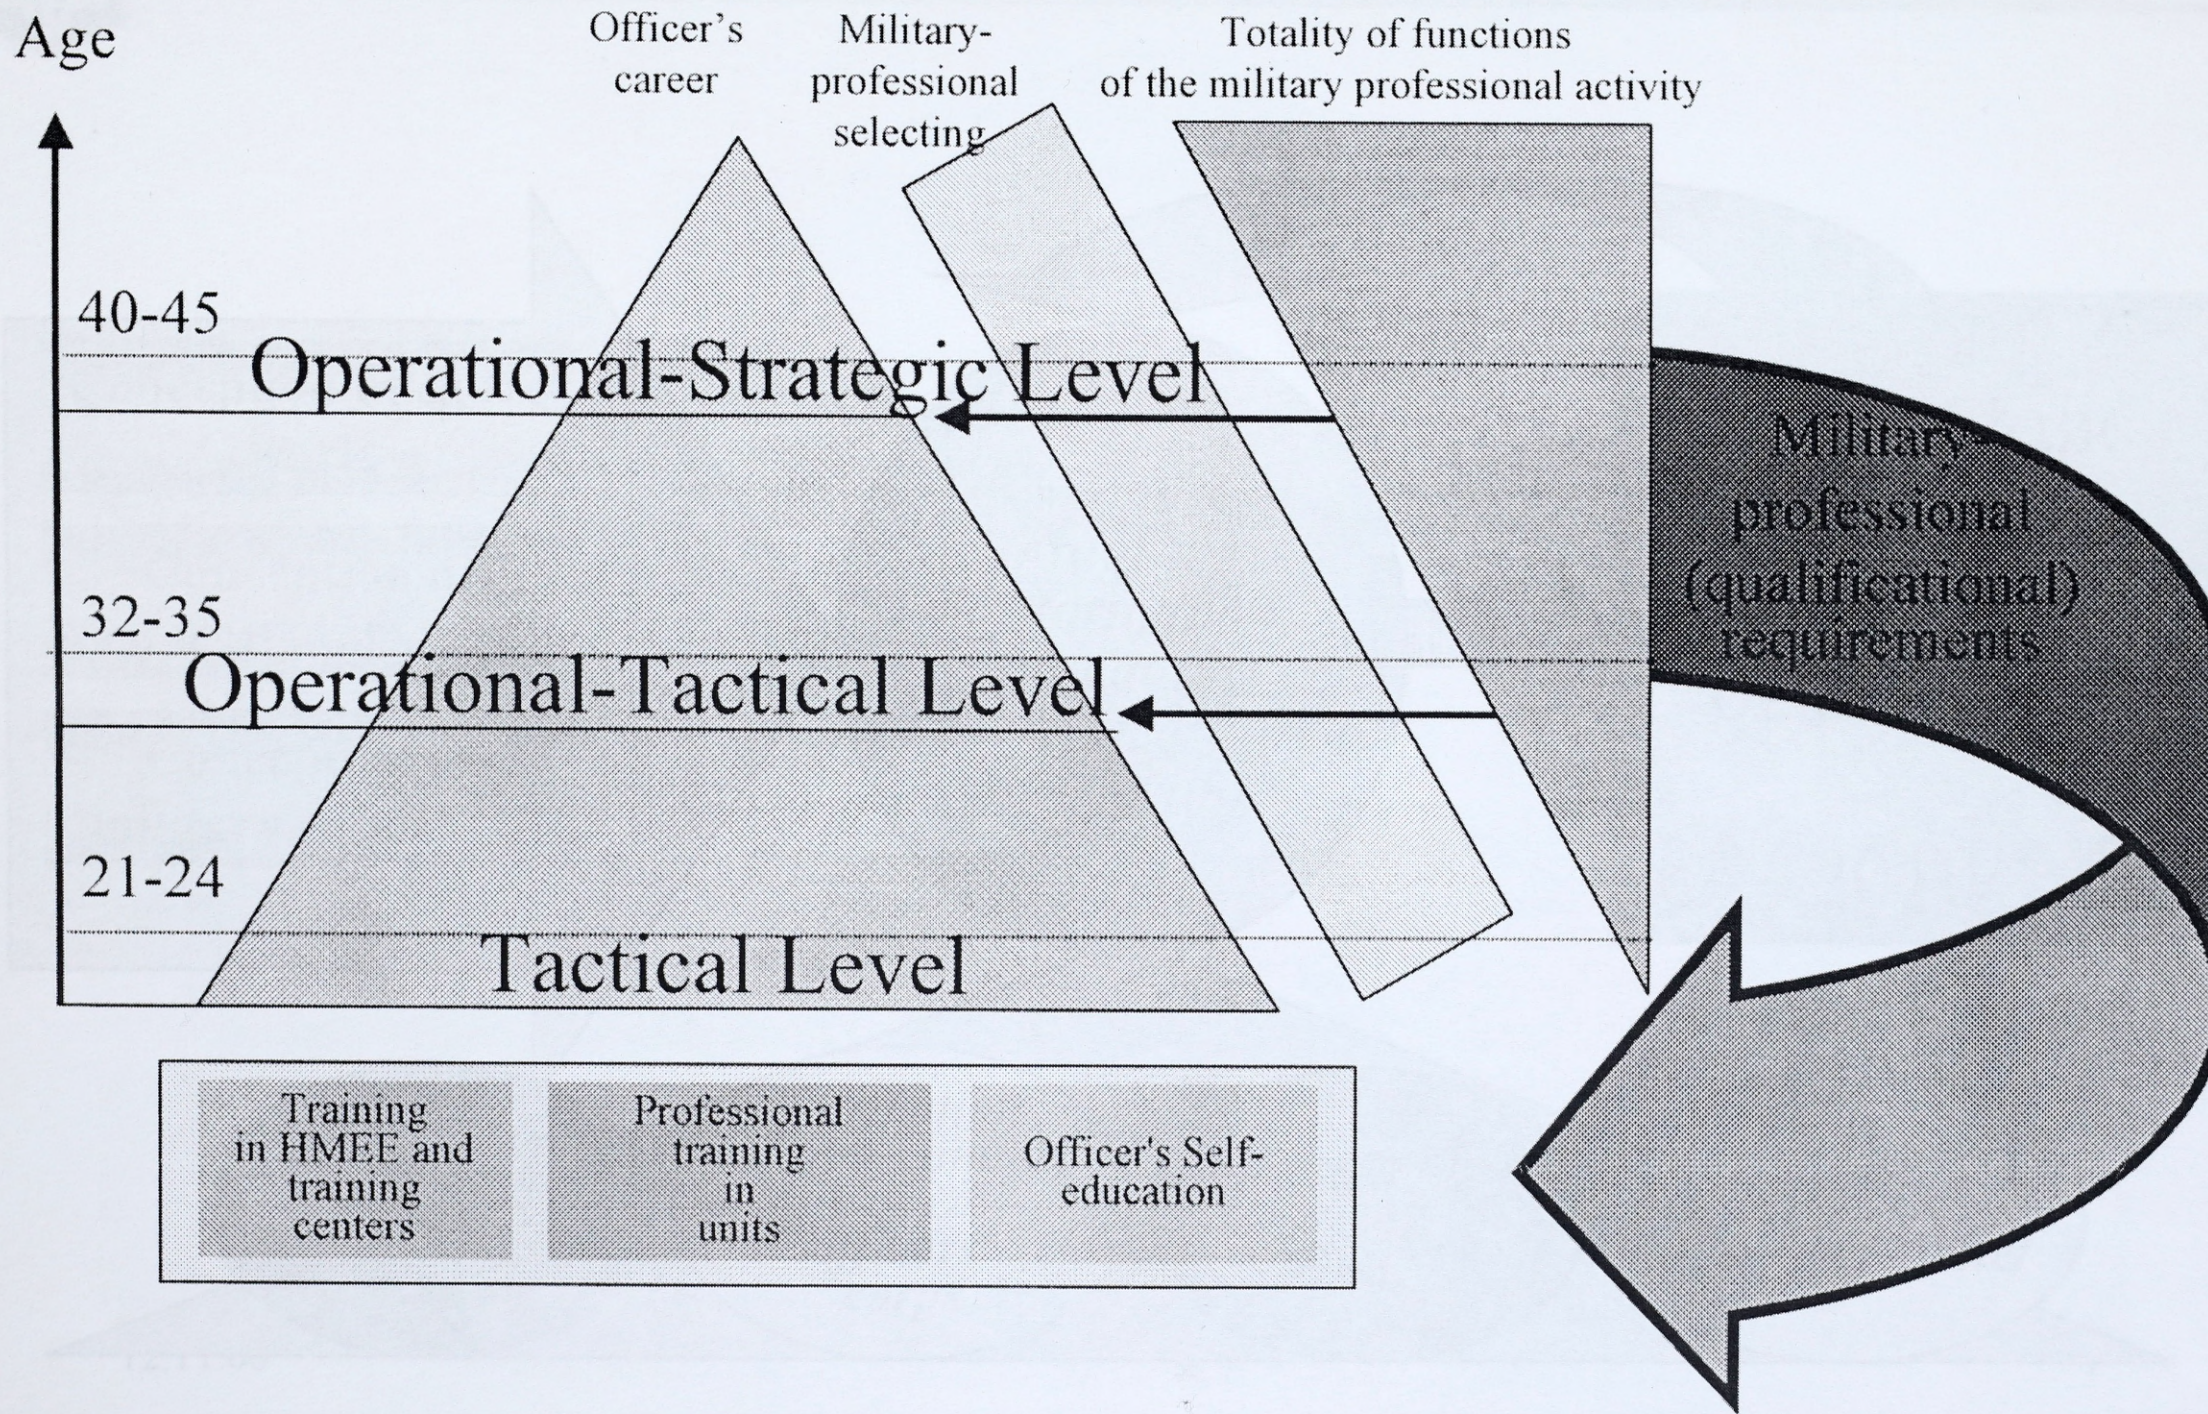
Age

Officer's career

Military-professional selecting

Totality of functions of the military professional activity

40-45

Operational-Strategic Level

Military-professional (qualificational) requirements

32-35

Operational-Tactical Level

21-24

Tactical Level

Training in HMEE and training centers

Professional training in units

Officer's Self-education